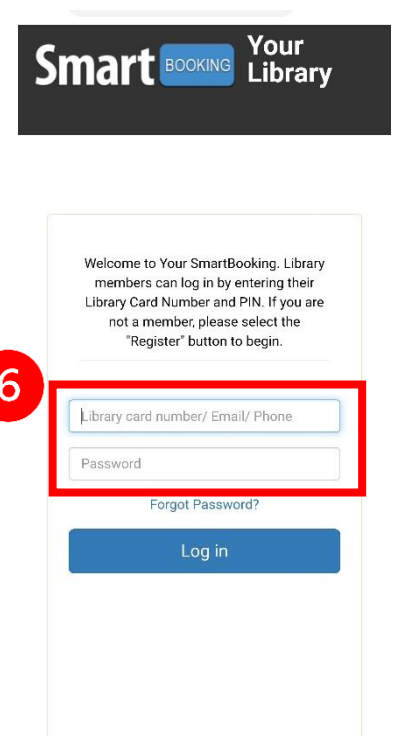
Smart BOOKING Your Library

Welcome to Your SmartBooking. Library members can log in by entering their Library Card Number and PIN. If you are not a member, please select the "Register" button to begin.

6

Library card number/ Email/ Phone

Password

Forgot Password?

Log in